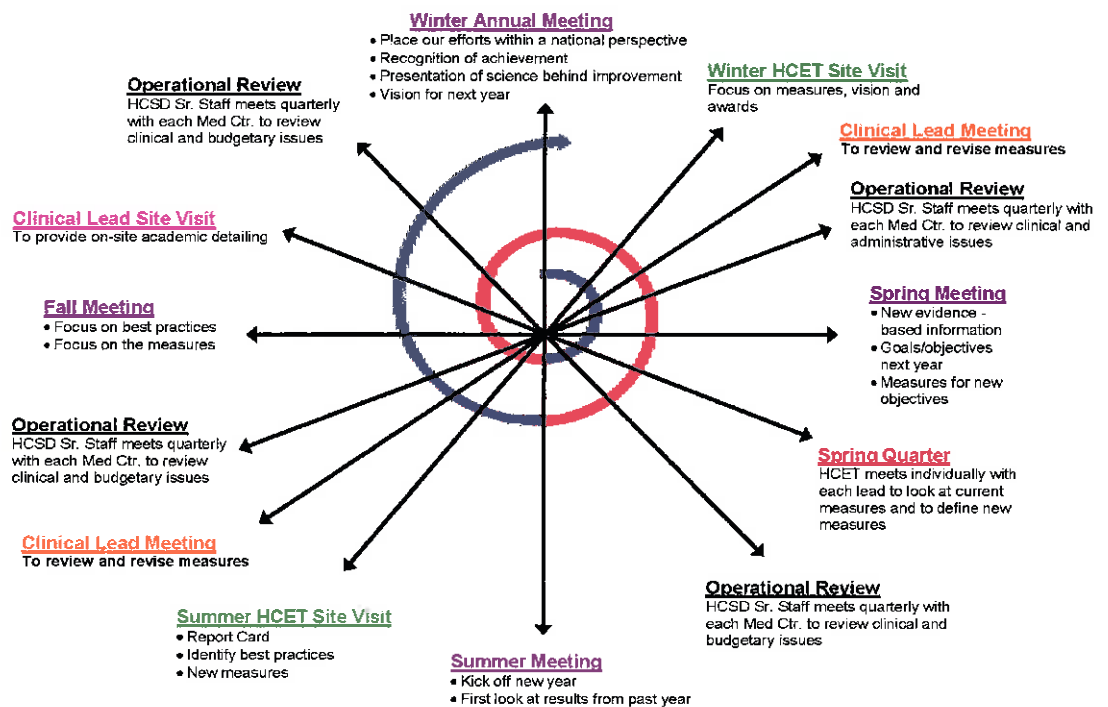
Winter Annual Meeting
• Place our efforts within a national perspective
• Recognition of achievement
• Presentation of science behind improvement
• Vision for next year

Winter HCET Site Visit
Focus on measures, vision and awards

Clinical Lead Meeting
To review and revise measures

Operational Review
HCSD Sr. Staff meets quarterly with each Med Ctr. to review clinical and administrative issues

Spring Meeting
• New evidence - based information
• Goals/objectives next year
• Measures for new objectives

Spring Quarter
HCET meets individually with each lead to look at current measures and to define new measures

Operational Review
HCSD Sr. Staff meets quarterly with each Med Ctr. to review clinical and budgetary issues

Summer Meeting
• Kick off new year
• First look at results from past year

Summer HCET Site Visit
• Report Card
• Identify best practices
• New measures

Clinical Lead Meeting
To review and revise measures

Operational Review
HCSD Sr. Staff meets quarterly with each Med Ctr. to review clinical and budgetary issues

Fall Meeting
• Focus on best practices
• Focus on the measures

Clinical Lead Site Visit
To provide on-site academic detailing

Operational Review
HCSD Sr. Staff meets quarterly with each Med Ctr. to review clinical and budgetary issues